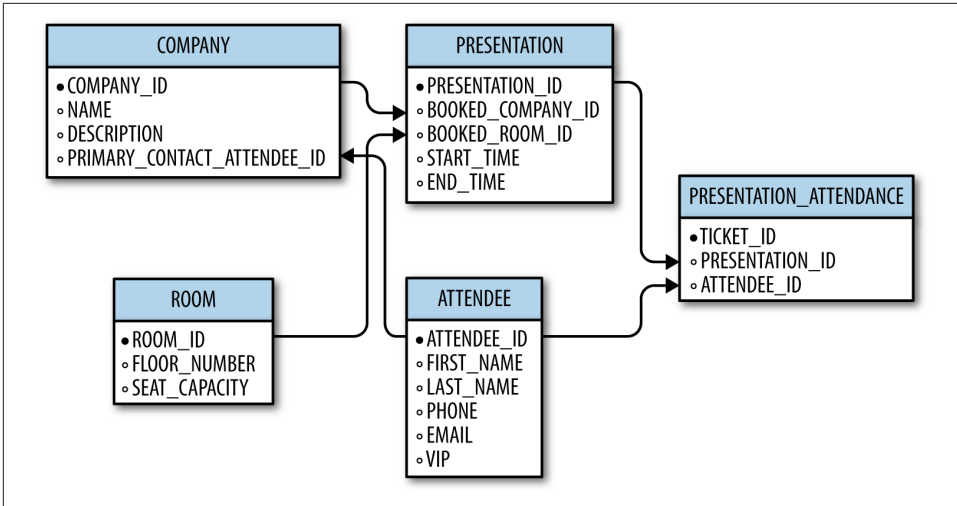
COMPANY
• COMPANY_ID
◦ NAME
◦ DESCRIPTION
◦ PRIMARY_CONTACT_ATTENDEE_ID

PRESENTATION
• PRESENTATION_ID
◦ BOOKED_COMPANY_ID
◦ BOOKED_ROOM_ID
◦ START_TIME
◦ END_TIME

PRESENTATION_ATTENDANCE
• TICKET_ID
◦ PRESENTATION_ID
◦ ATTENDEE_ID

ROOM
• ROOM_ID
◦ FLOOR_NUMBER
◦ SEAT_CAPACITY

ATTENDEE
• ATTENDEE_ID
◦ FIRST_NAME
◦ LAST_NAME
◦ PHONE
◦ EMAIL
◦ VIP